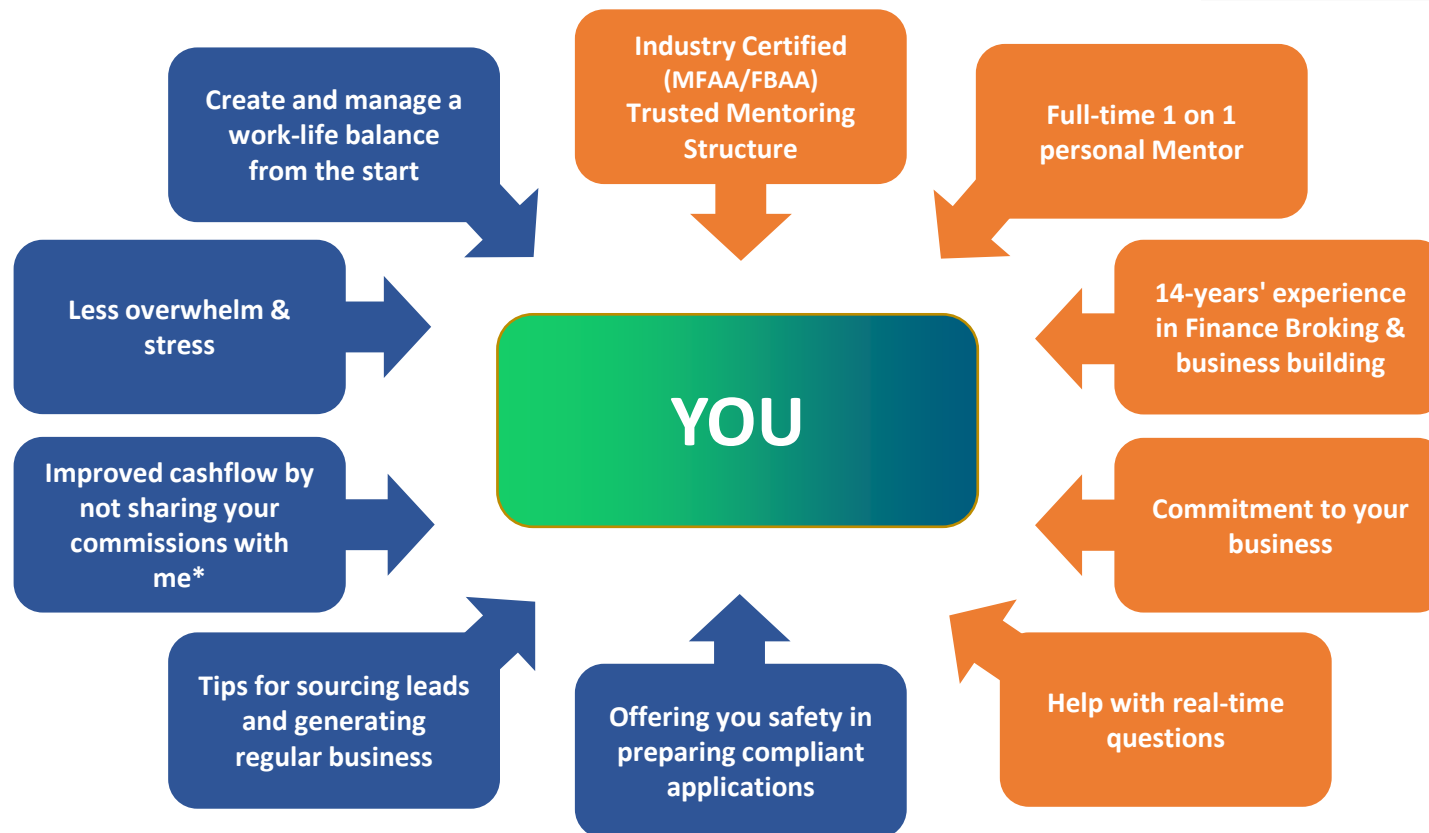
Industry Certified (MFAA/FBAA) Trusted Mentoring Structure

Create and manage a work-life balance from the start

Full-time 1 on 1 personal Mentor

Less overwhelm & stress

YOU

14-years' experience in Finance Broking & business building

Improved cashflow by not sharing your commissions with me*

Commitment to your business

Tips for sourcing leads and generating regular business

Offering you safety in preparing compliant applications

Help with real-time questions